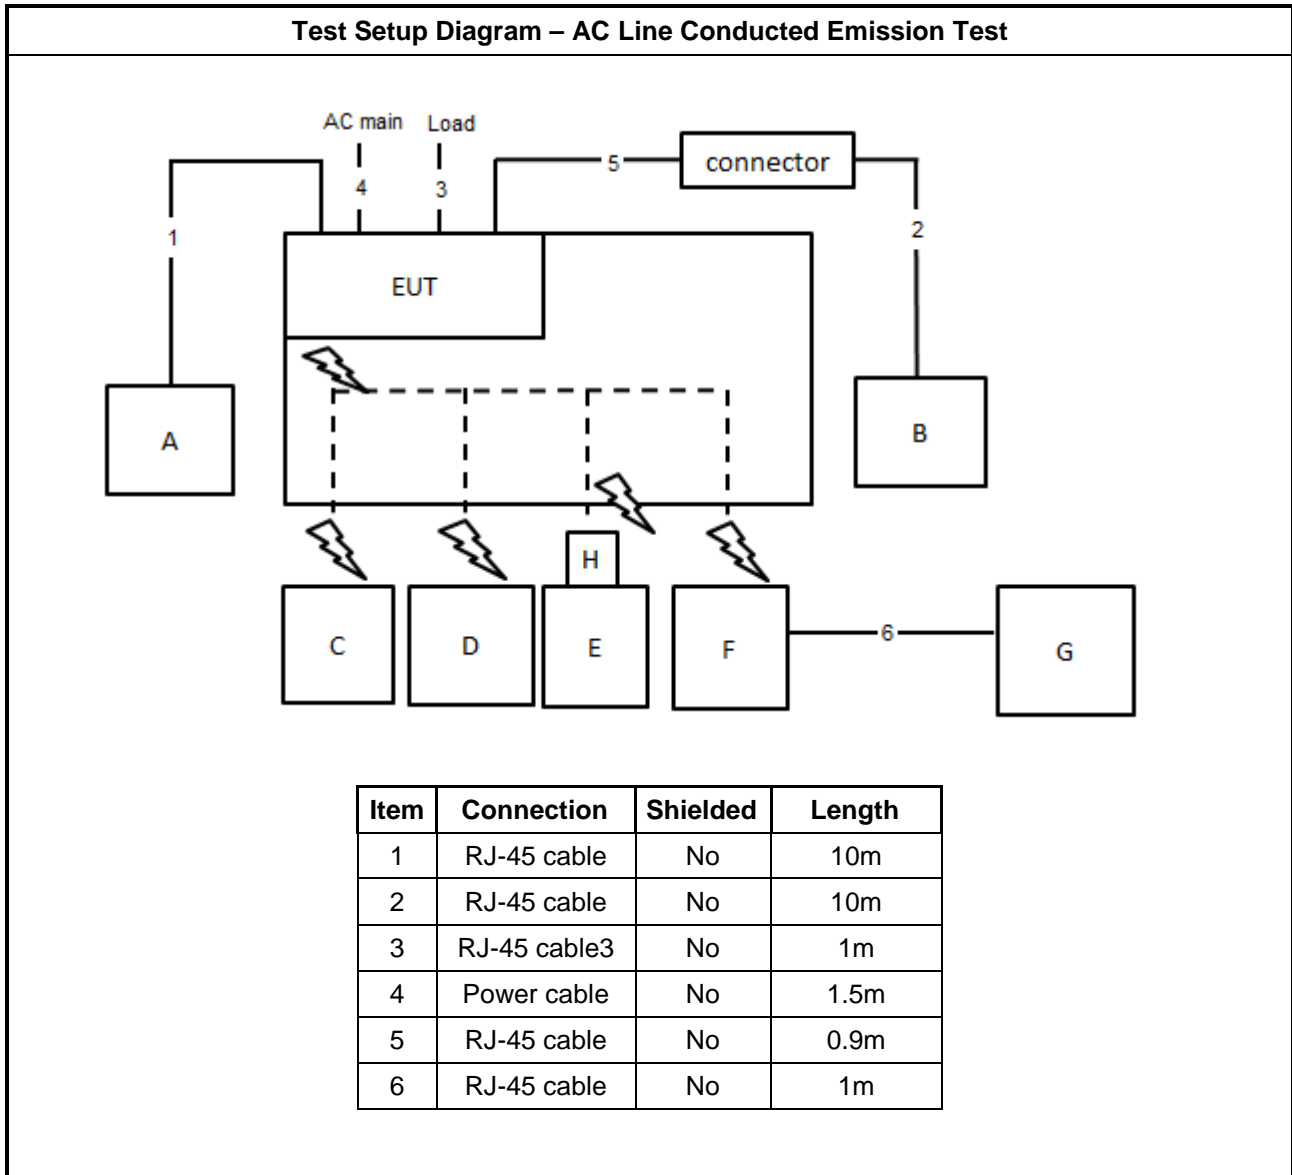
Test Setup Diagram – AC Line Conducted Emission Test

AC main
Load
4
3
5
connector
1
2
EUT
A
B
H
C
D
E
F
6
G

| Item | Connection | Shielded | Length |
|---|---|---|---|
| 1 | RJ-45 cable | No | 10m |
| 2 | RJ-45 cable | No | 10m |
| 3 | RJ-45 cable3 | No | 1m |
| 4 | Power cable | No | 1.5m |
| 5 | RJ-45 cable | No | 0.9m |
| 6 | RJ-45 cable | No | 1m |